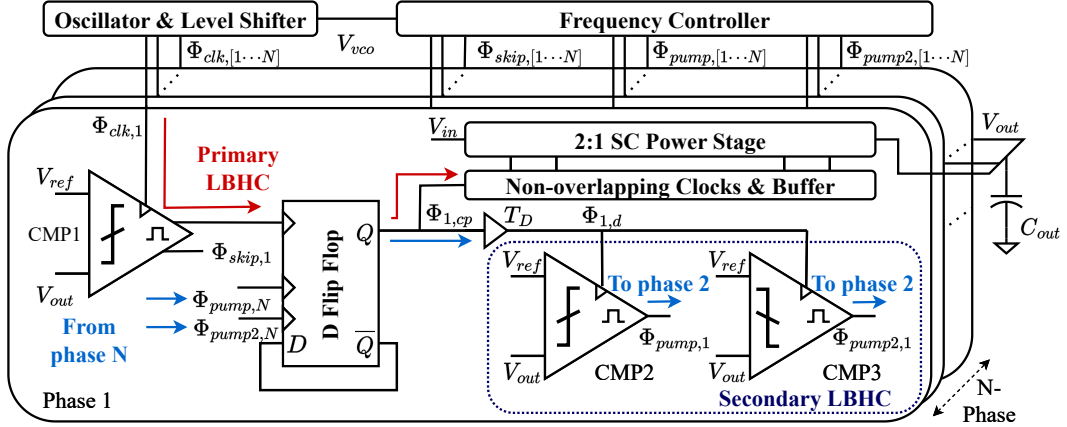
Oscillator & Level Shifter

Frequency Controller

$\Phi_{clk,[1\cdots N]}$

$V_{vco}$

$\Phi_{skip,[1\cdots N]}$

$\Phi_{pump,[1\cdots N]}$

$\Phi_{pump2,[1\cdots N]}$

$\Phi_{clk,1}$

$V_{in}$

2:1 SC Power Stage

$V_{out}$

Primary LBHC

Non-overlapping Clocks & Buffer

$V_{ref}$

CMP1

$\Phi_{skip,1}$

$V_{out}$

D Flip Flop

$Q$

$\Phi_{1,cp}$

$T_D$

$\Phi_{1,d}$

$C_{out}$

$V_{ref}$

To phase 2

$V_{ref}$

To phase 2

$\Phi_{pump,N}$

$\Phi_{pump2,N}$

From phase N

$D$

$\overline{Q}$

$\Phi_{pump,1}$

$\Phi_{pump2,1}$

$V_{out}$

CMP2

$V_{out}$

CMP3

Phase 1

Secondary LBHC

N-Phase